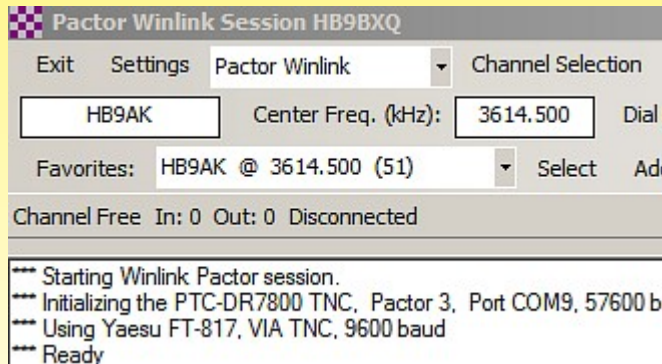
Pactor Winlink Session HB9BXQ

Exit Settings Pactor Winlink Channel Selection

HB9AK Center Freq. (kHz): 3614.500 Dial

Favorites: HB9AK @ 3614.500 (51) Select Ad

Channel Free In: 0 Out: 0 Disconnected

*** Starting Winlink Pactor session.
*** Initializing the PTC-DR7800 TNC, Pactor 3, Port COM9, 57600 b
*** Using Yaesu FT-817, VIA TNC, 9600 baud
*** Ready